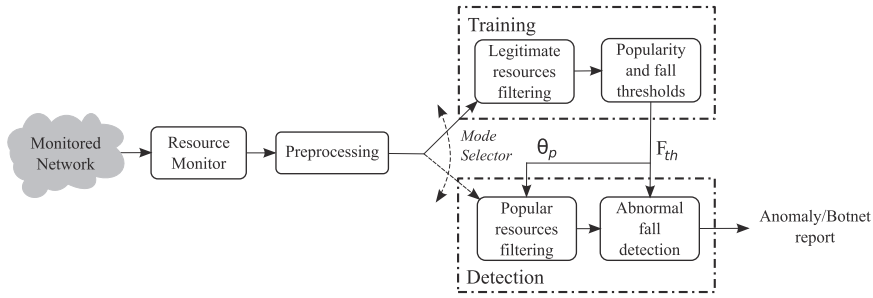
Training

Legitimate resources filtering

Popularity and fall thresholds

Monitored Network

Resource Monitor

Preprocessing

Mode Selector

$\theta_p$

$F_{th}$

Popular resources filtering

Abnormal fall detection

Anomaly/Botnet report

Detection